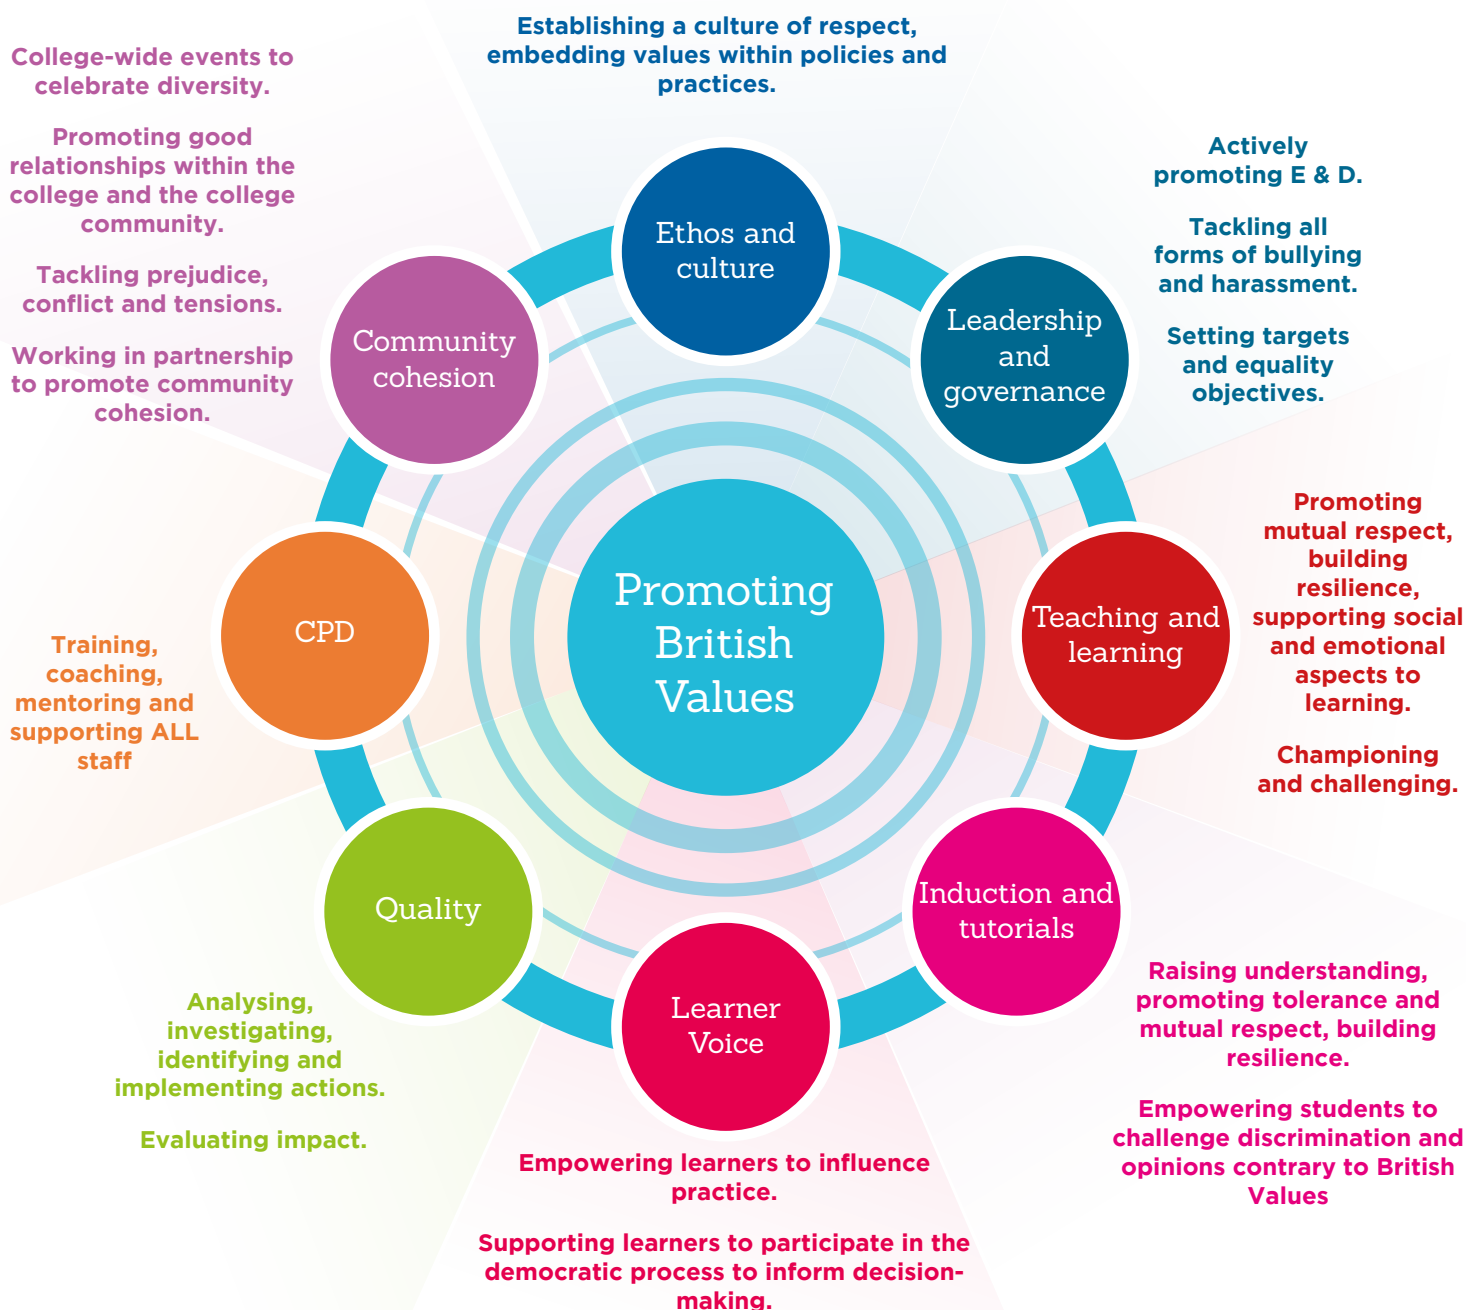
Establishing a culture of respect, embedding values within policies and practices.

College-wide events to celebrate diversity.

Promoting good relationships within the college and the college community.

Tackling prejudice, conflict and tensions.

Working in partnership to promote community cohesion.

Actively promoting E & D.

Tackling all forms of bullying and harassment.

Setting targets and equality objectives.

Ethos and culture

Community cohesion

Leadership and governance

Promoting British Values

CPD

Teaching and learning

Promoting mutual respect, building resilience, supporting social and emotional aspects to learning.

Championing and challenging.

Training, coaching, mentoring and supporting ALL staff

Quality

Learner Voice

Induction and tutorials

Analysing, investigating, identifying and implementing actions.

Evaluating impact.

Raising understanding, promoting tolerance and mutual respect, building resilience.

Empowering students to challenge discrimination and opinions contrary to British Values

Empowering learners to influence practice.

Supporting learners to participate in the democratic process to inform decision-making.